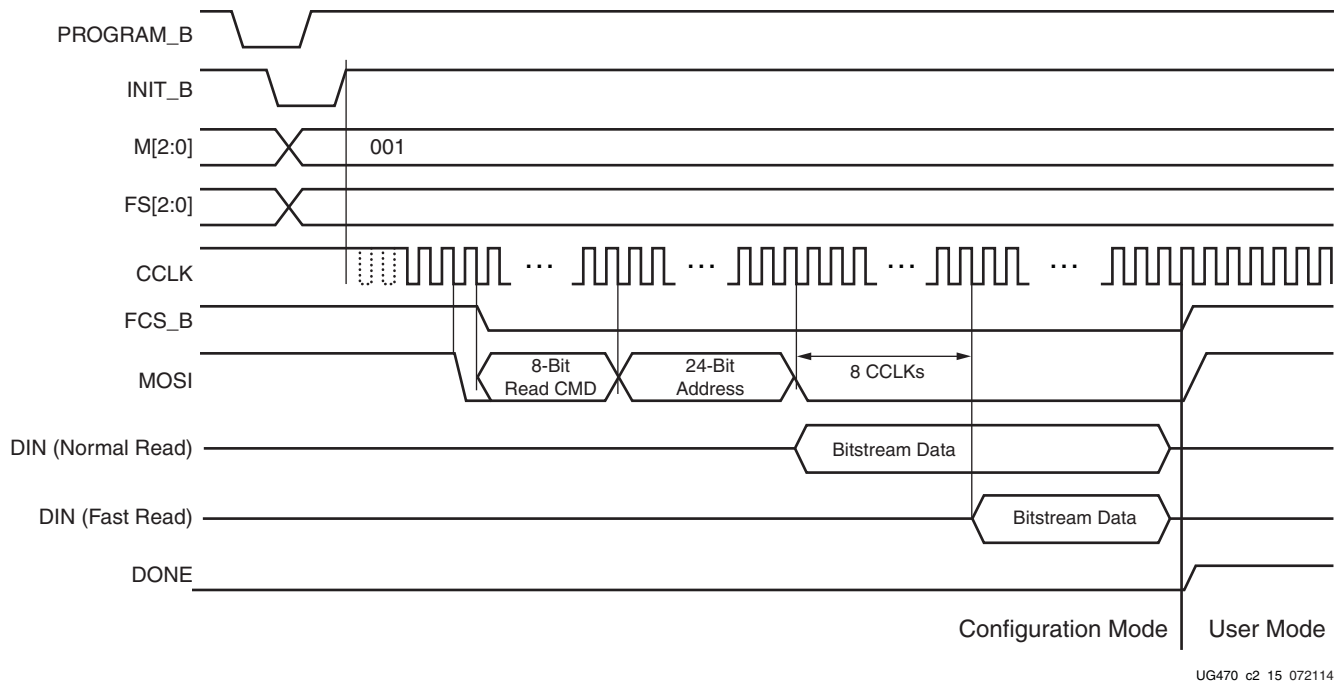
PROGRAM_B

INIT_B

M[2:0]

001

FS[2:0]

CCLK

...

...

...

...

FCS_B

MOSI

8-Bit Read CMD

24-Bit Address

8 CCLKs

DIN (Normal Read)

Bitstream Data

DIN (Fast Read)

Bitstream Data

DONE

Configuration Mode

User Mode

UG470_c2_15_072114